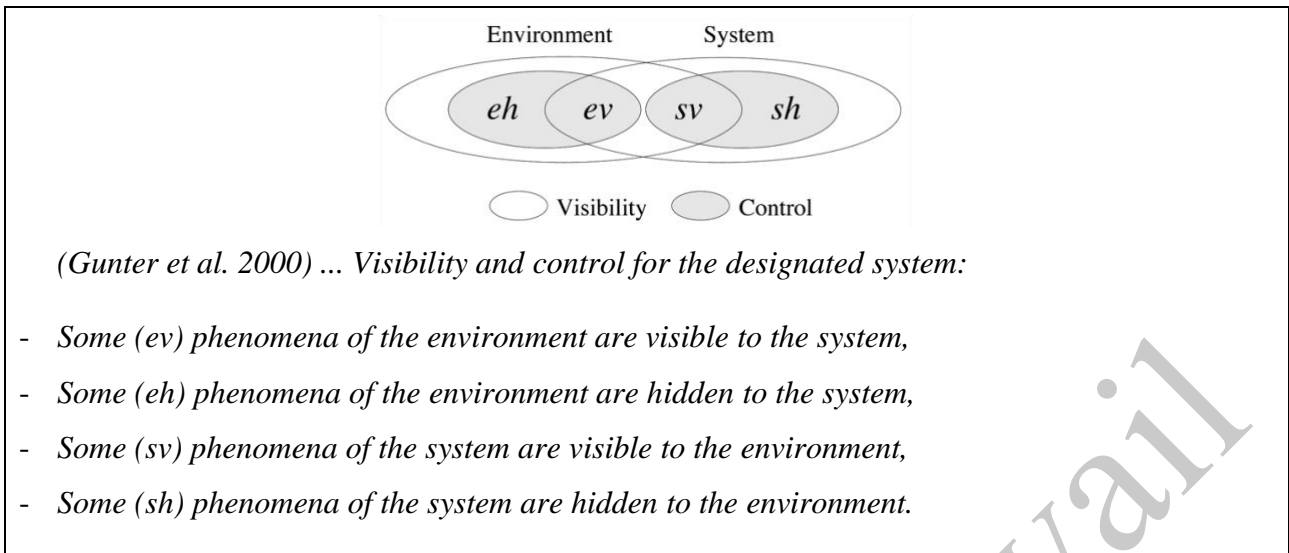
Environment System

eh ev sv sh

Visibility Control

(Gunter et al. 2000) ... Visibility and control for the designated system:

- Some (ev) phenomena of the environment are visible to the system,
- Some (eh) phenomena of the environment are hidden to the system,
- Some (sv) phenomena of the system are visible to the environment,
- Some (sh) phenomena of the system are hidden to the environment.

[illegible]ail